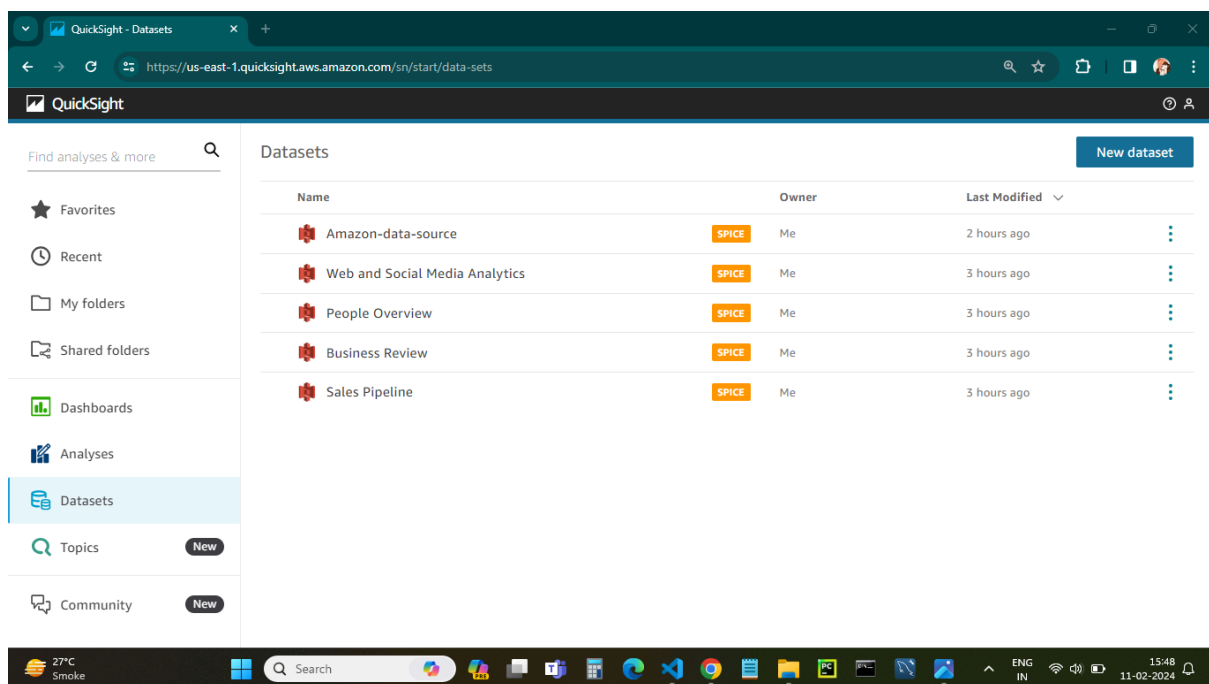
QuickSight - Datasets

https://us-east-1.quicksight.aws.amazon.com/sn/start/data-sets

QuickSight

Find analyses & more

Favorites

Recent

My folders

Shared folders

Dashboards

Analyses

Datasets

Topics New

Community New

Datasets

New dataset

| Name | | Owner | Last Modified |
|---|---|---|---|
| Amazon-data-source | SPICE | Me | 2 hours ago |
| Web and Social Media Analytics | SPICE | Me | 3 hours ago |
| People Overview | SPICE | Me | 3 hours ago |
| Business Review | SPICE | Me | 3 hours ago |
| Sales Pipeline | SPICE | Me | 3 hours ago |

27°C
Smoke

Search

ENG
IN

15:48
11-02-2024